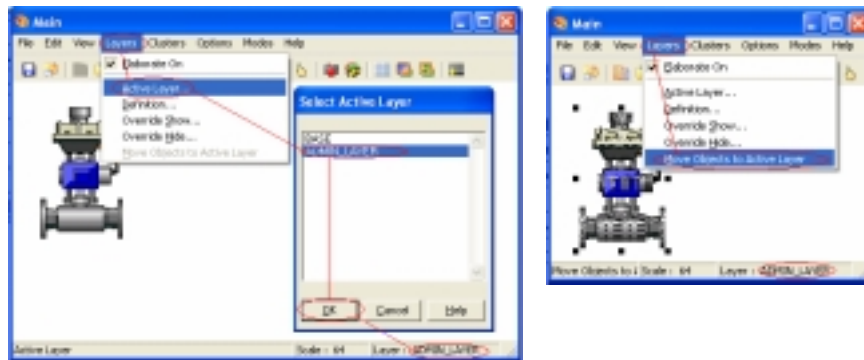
Main

File Edit View Layers Clusters Options Modes Help

Elaborate On

Active Layer...

Definition...

Override Show...

Override Hide...

Move Objects to Active Layer

Select Active Layer

BASE

ADMIN_LAYER

OK

Cancel

Help

Active Layer

Scale : 64

Layer : ADMIN_LAYER

Main

File Edit View Layers Clusters Options Modes Help

Elaborate On

Active Layer...

Definition...

Override Show...

Override Hide...

Move Objects to Active Layer

Move Objects to A Scale : 64

Layer : ADMIN_LAYER